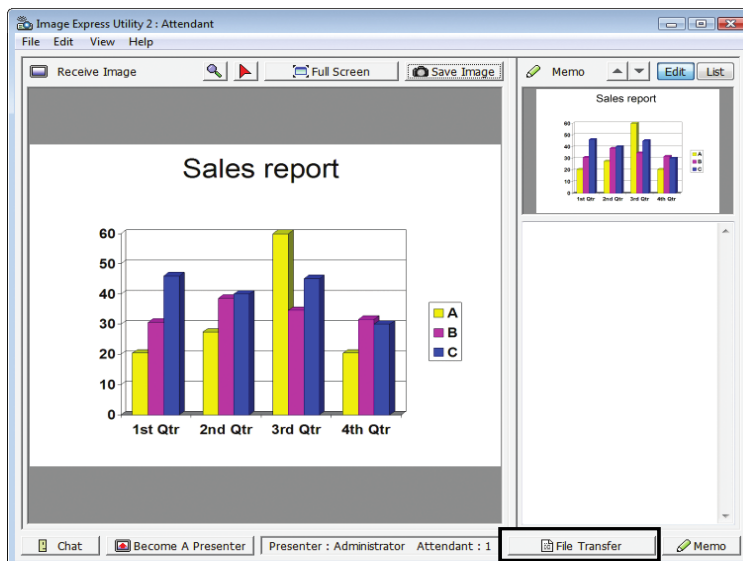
Image Express Utility 2 : Attendant

File Edit View Help

Receive Image

Full Screen

Save Image

Memo

Edit

List

Sales report

60
50
40
30
20
10
0

1st Qtr 2nd Qtr 3rd Qtr 4th Qtr

A
B
C

Sales report

60
50
40
30
20
10
0

1st Qtr 2nd Qtr 3rd Qtr 4th Qtr

A
B
C

Chat

Become A Presenter

Presenter : Administrator Attendant : 1

File Transfer

Memo